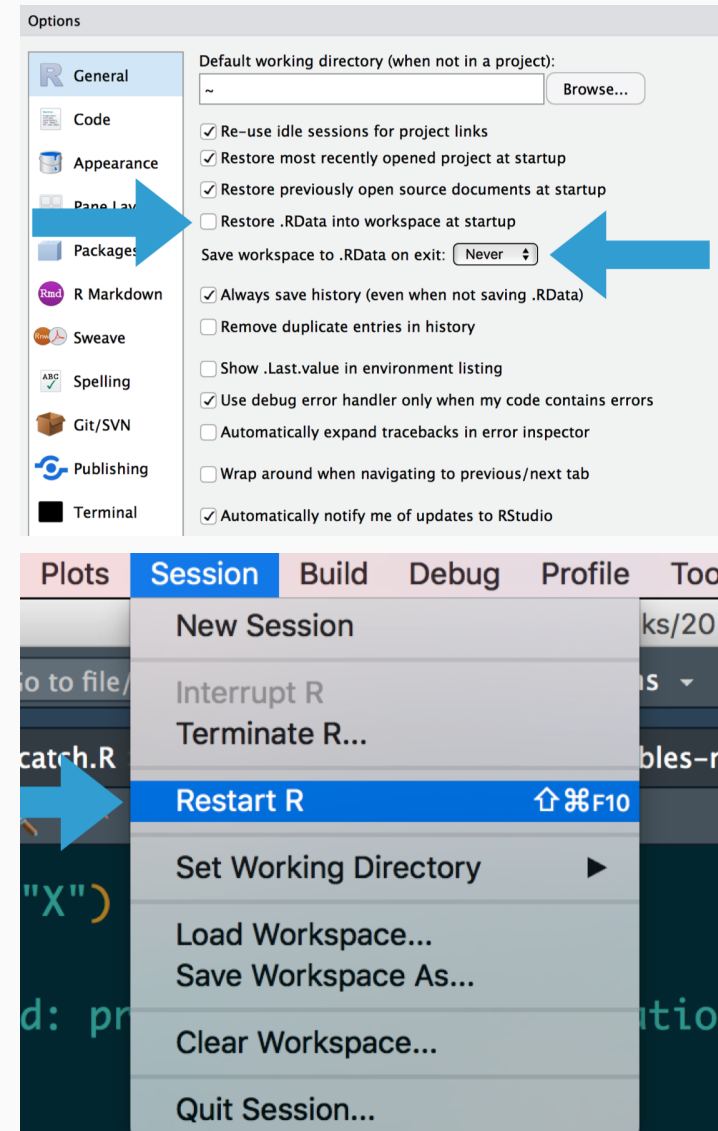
Options

General
Code
Appearance
Pane Lay
Packages
R Markdown
Sweave
Spelling
Git/SVN
Publishing
Terminal

Default working directory (when not in a project):
~
Browse...

☑ Re-use idle sessions for project links
☑ Restore most recently opened project at startup
☑ Restore previously open source documents at startup
☐ Restore .RData into workspace at startup
Save workspace to .RData on exit: Never
☑ Always save history (even when not saving .RData)
☐ Remove duplicate entries in history
☐ Show .Last.value in environment listing
☑ Use debug error handler only when my code contains errors
☐ Automatically expand tracebacks in error inspector
☐ Wrap around when navigating to previous/next tab
☑ Automatically notify me of updates to RStudio

Plots Session Build Debug Profile Too

New Session
Interrupt R
Terminate R...
Restart R ⇧⌘F10
Set Working Directory ▶
Load Workspace...
Save Workspace As...
Clear Workspace...
Quit Session...

ks/20
o to file/
s
catch.R
bles-r
"X")
d: pr
tio